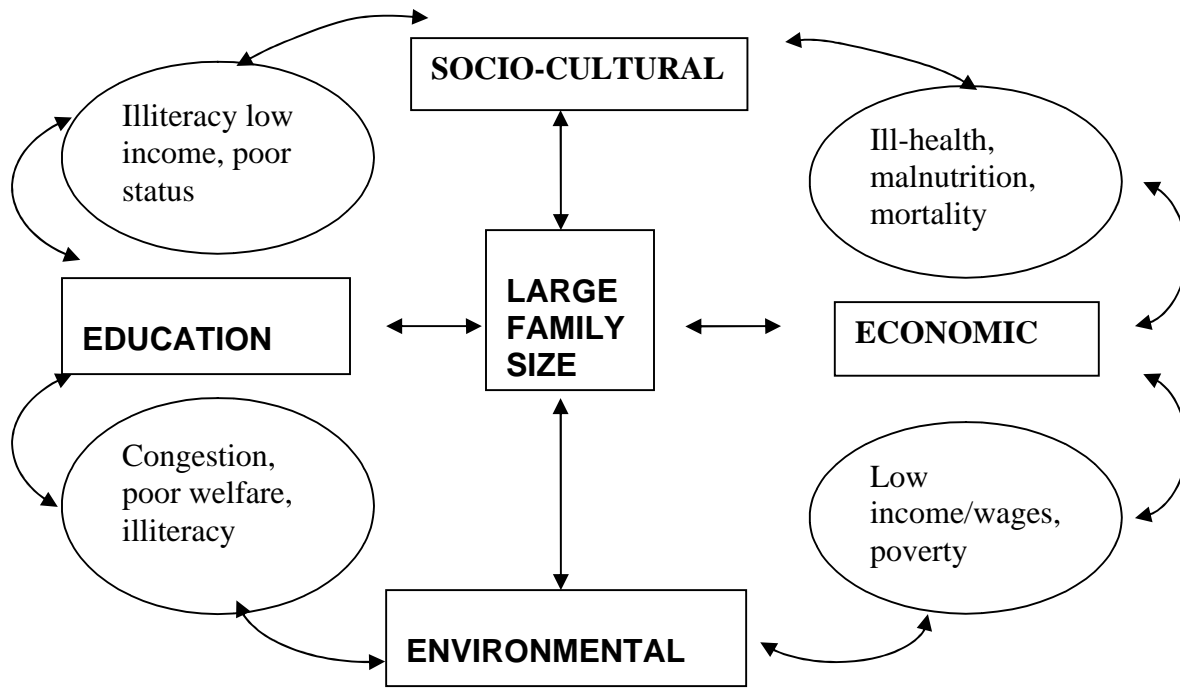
SOCIO-CULTURAL

Illiteracy low income, poor status

Ill-health, malnutrition, mortality

LARGE FAMILY SIZE

EDUCATION

ECONOMIC

Congestion, poor welfare, illiteracy

Low income/wages, poverty

ENVIRONMENTAL